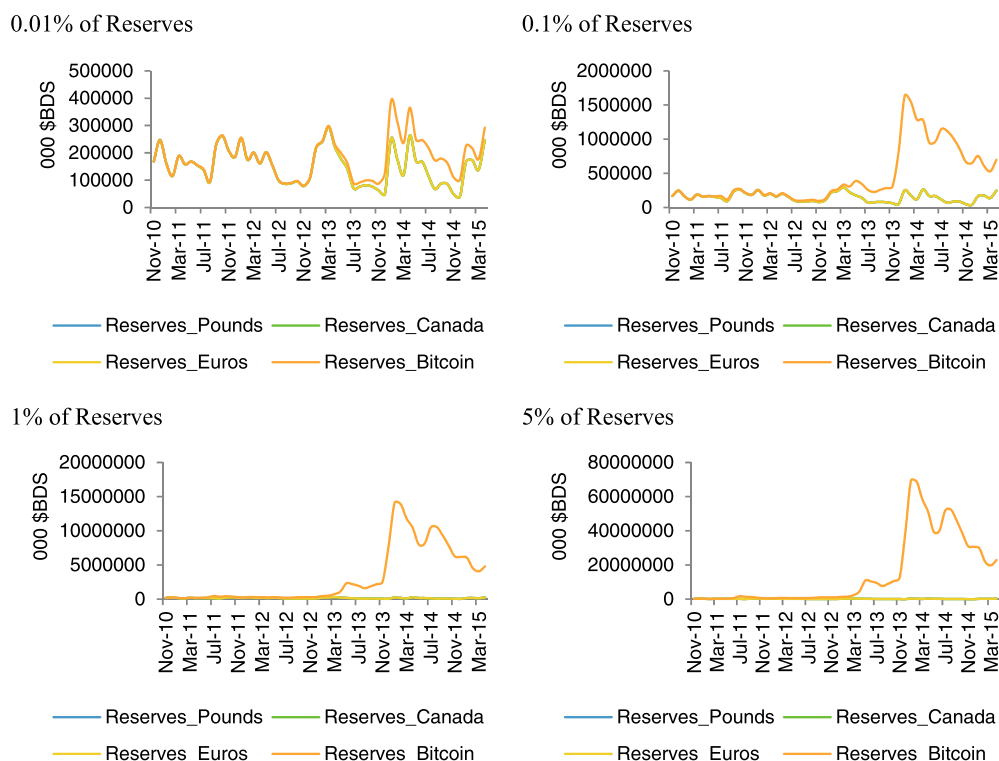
0.01% of Reserves

000 $BDS

500000
400000
300000
200000
100000
0

Nov-10 Mar-11 Jul-11 Nov-11 Mar-12 Jul-12 Nov-12 Mar-13 Jul-13 Nov-13 Mar-14 Jul-14 Nov-14 Mar-15

Reserves_Pounds
Reserves_Canada
Reserves_Euros
Reserves_Bitcoin

0.1% of Reserves

000 $BDS

2000000
1500000
1000000
500000
0

Nov-10 Mar-11 Jul-11 Nov-11 Mar-12 Jul-12 Nov-12 Mar-13 Jul-13 Nov-13 Mar-14 Jul-14 Nov-14 Mar-15

Reserves_Pounds
Reserves_Canada
Reserves_Euros
Reserves_Bitcoin

1% of Reserves

000 $BDS

20000000
15000000
10000000
5000000
0

Nov-10 Mar-11 Jul-11 Nov-11 Mar-12 Jul-12 Nov-12 Mar-13 Jul-13 Nov-13 Mar-14 Jul-14 Nov-14 Mar-15

Reserves_Pounds
Reserves_Canada
Reserves_Euros
Reserves_Bitcoin

5% of Reserves

000 $BDS

80000000
60000000
40000000
20000000
0

Nov-10 Mar-11 Jul-11 Nov-11 Mar-12 Jul-12 Nov-12 Mar-13 Jul-13 Nov-13 Mar-14 Jul-14 Nov-14 Mar-15

Reserves_Pounds
Reserves_Canada
Reserves_Euros
Reserves_Bitcoin